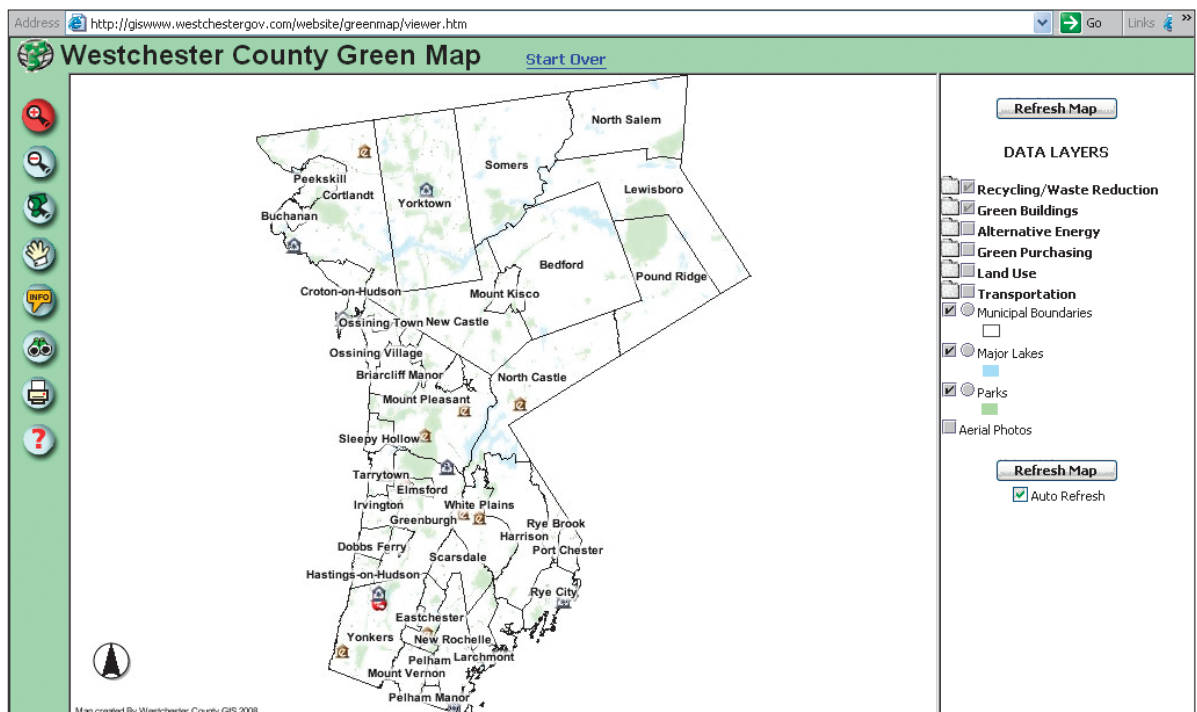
Address http://giswww.westchestergov.com/website/greenmap/viewer.htm Go Links

Westchester County Green Map Start Over

INFO

?

North Salem
Somers
Lewisboro
Peekskill
Cortlandt
Yorktown
Buchanan
Bedford
Pound Ridge
Croton-on-Hudson
Mount Kisco
Ossining Town
New Castle
Ossining Village
Briarcliff Manor
North Castle
Mount Pleasant
Sleepy Hollow
Tarrytown
Elmsford
Irvington
White Plains
Greenburgh
Rye Brook
Harrison
Dobbs Ferry
Port Chester
Scarsdale
Hastings-on-Hudson
Rye City
Eastchester
Yonkers
New Rochelle
Pelham
Larchmont
Mount Vernon
Pelham Manor

Map created By Westchester County GIS 2008

Refresh Map

DATA LAYERS

Recycling/Waste Reduction
Green Buildings
Alternative Energy
Green Purchasing
Land Use
Transportation
Municipal Boundaries
Major Lakes
Parks
Aerial Photos

Refresh Map
Auto Refresh